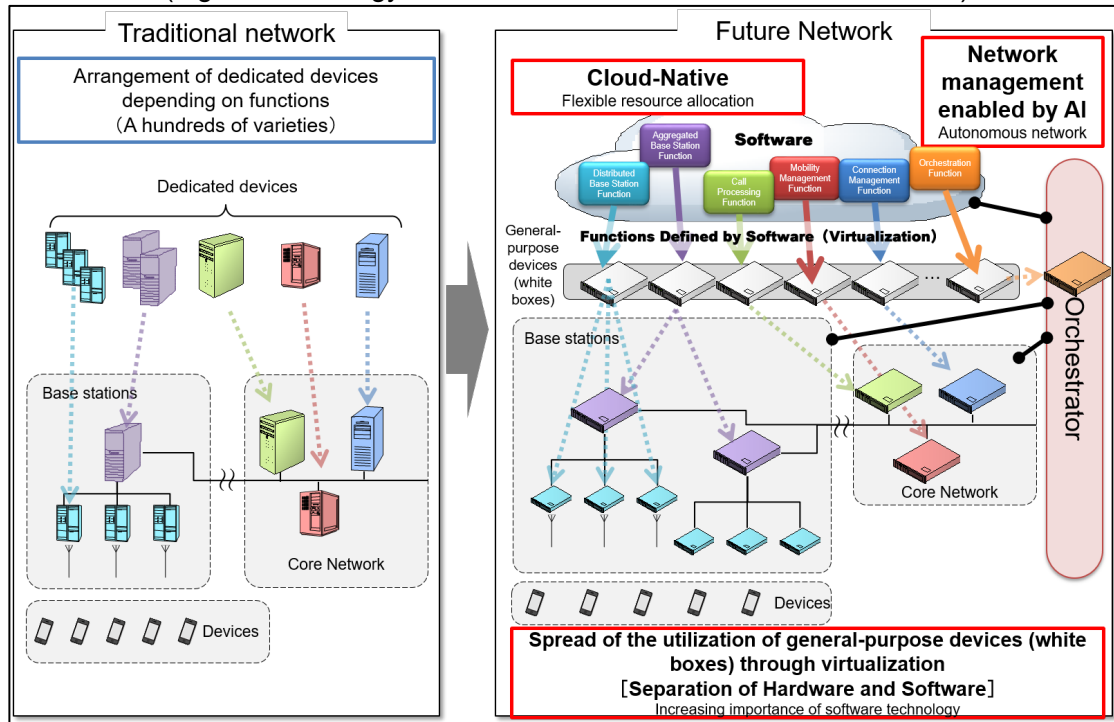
Traditional network

Arrangement of dedicated devices depending on functions (A hundreds of varieties)

Dedicated devices

Base stations

Core Network

Devices

Future Network

Cloud-Native
Flexible resource allocation

Network management enabled by AI
Autonomous network

Software

Aggregated Base Station Function

Distributed Base Station Function

Call Processing Function

Mobility Management Function

Connection Management Function

Orchestration Function

General-purpose devices (white boxes)

Functions Defined by Software (Virtualization)

Base stations

Core Network

Orchestrator

Devices

Spread of the utilization of general-purpose devices (white boxes) through virtualization
[Separation of Hardware and Software]
Increasing importance of software technology